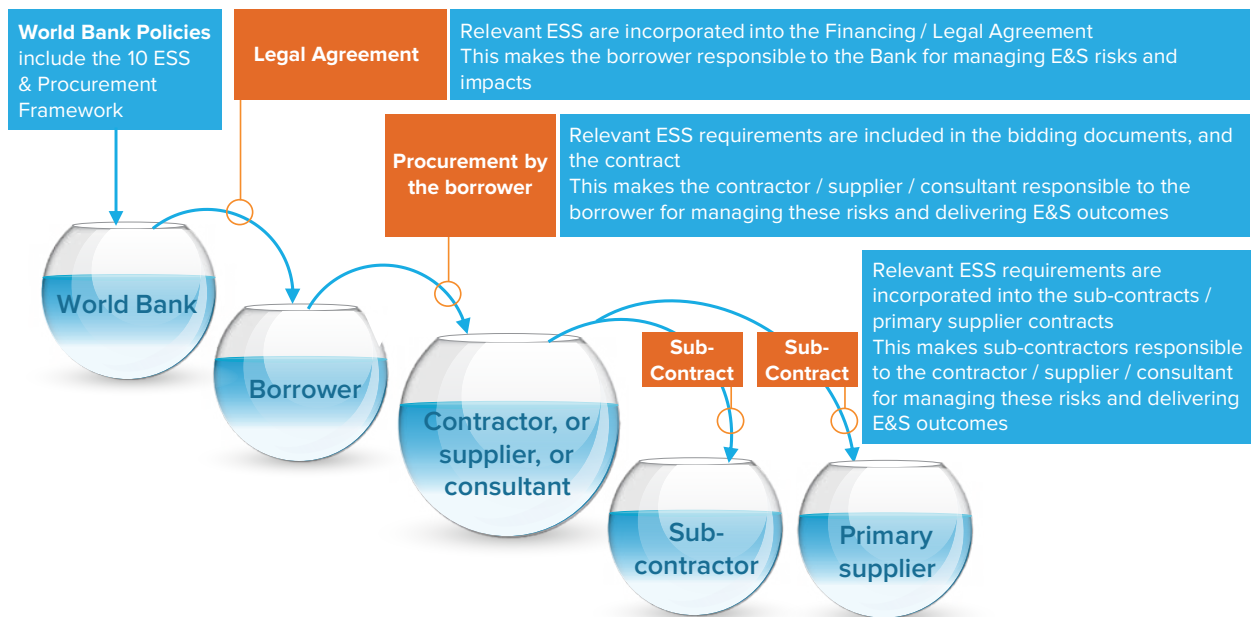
**World Bank Policies** include the 10 ESS & Procurement Framework

**Legal Agreement**

Relevant ESS are incorporated into the Financing / Legal Agreement
This makes the borrower responsible to the Bank for managing E&S risks and impacts

**Procurement by the borrower**

Relevant ESS requirements are included in the bidding documents, and the contract
This makes the contractor / supplier / consultant responsible to the borrower for managing these risks and delivering E&S outcomes

Relevant ESS requirements are incorporated into the sub-contracts / primary supplier contracts
This makes sub-contractors responsible to the contractor / supplier / consultant for managing these risks and delivering E&S outcomes

World Bank

Borrower

Contractor, or supplier, or consultant

Sub-Contract

Sub-Contract

Sub-contractor

Primary supplier